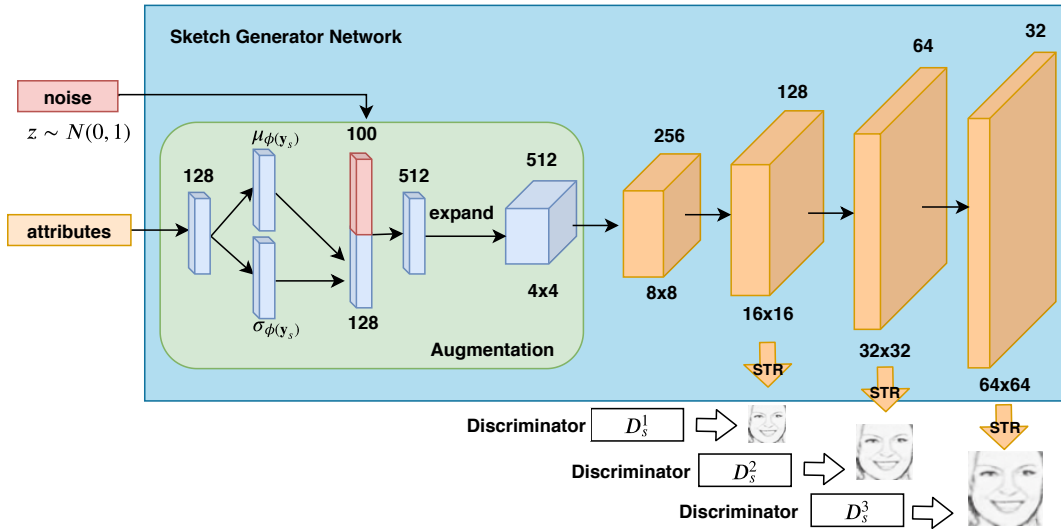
Sketch Generator Network

noise

$z \sim N(0,1)$

attributes

128

$\mu_{\phi(\mathbf{y}_s)}$

$\sigma_{\phi(\mathbf{y}_s)}$

100

128

512

expand

512

4x4

Augmentation

256

8x8

128

16x16

64

32x32

32

64x64

STR

STR

STR

Discriminator $D_s^1$

Discriminator $D_s^2$

Discriminator $D_s^3$